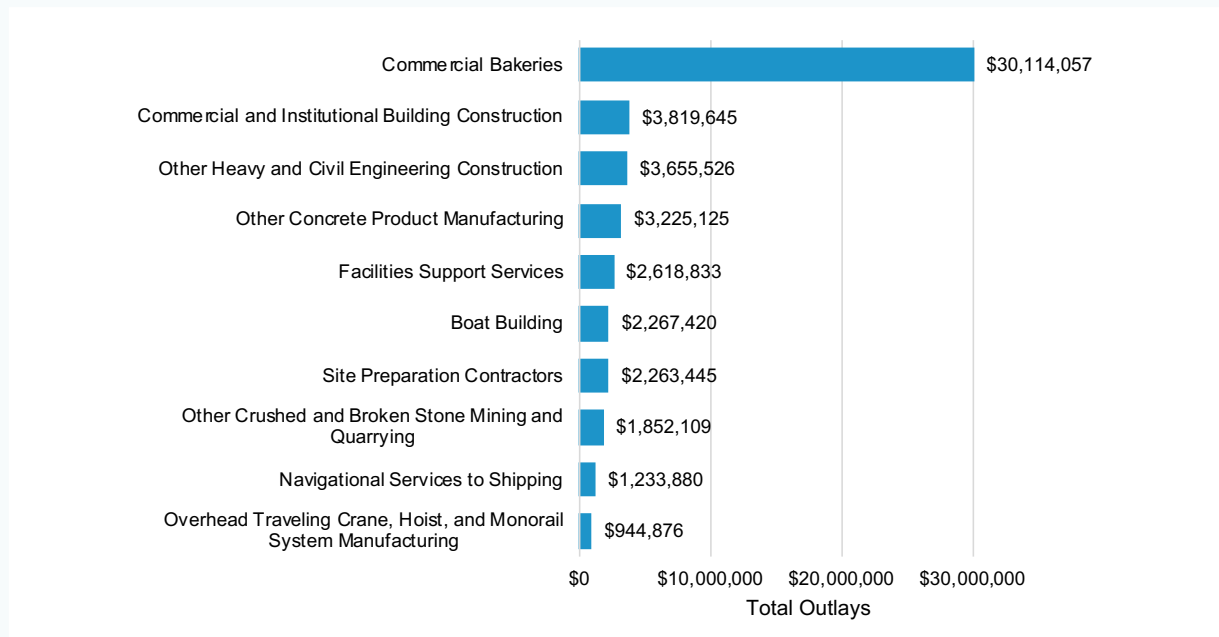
Commercial Bakeries $30,114,057

Commercial and Institutional Building Construction $3,819,645

Other Heavy and Civil Engineering Construction $3,655,526

Other Concrete Product Manufacturing $3,225,125

Facilities Support Services $2,618,833

Boat Building $2,267,420

Site Preparation Contractors $2,263,445

Other Crushed and Broken Stone Mining and Quarrying $1,852,109

Navigational Services to Shipping $1,233,880

Overhead Traveling Crane, Hoist, and Monorail System Manufacturing $944,876

$0 $10,000,000 $20,000,000 $30,000,000

Total Outlays